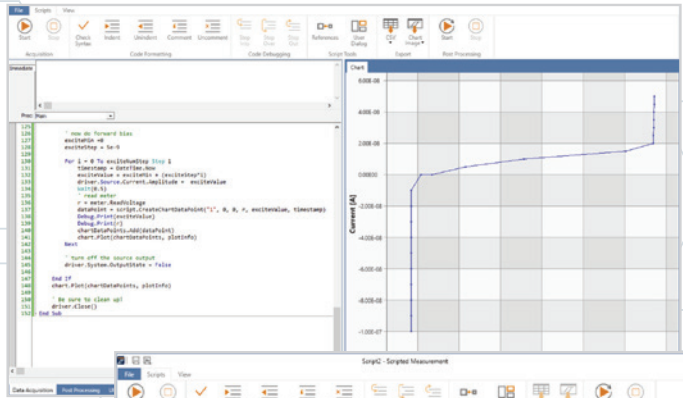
File Scripts View

Start Stop Check Syntax Indent Unindent Comment Uncomment Step Into Step Over Step Out References User Dialog CSV Chart Image Start Stop

Acquisition Code Formatting Code Debugging Script Tools Export Post Processing

Immediate

Proc: Main

126 ' now do forward bias
127 exciteMin = 0
128 exciteStep = 5e-9
129
130 For i = 0 To exciteNumStep Step 1
131 timestamp = DateTime.Now
132 exciteValue = exciteMin + (exciteStep*i)
133 driver.Source.Current.Amplitude = exciteValue
134 Wait(0.5)
135 ' read meter
136 r = meter.ReadVoltage
137 dataPoint = script.CreateChartDataPoint("1", 0, 0, r, exciteValue, timestamp)
138 Debug.Print(exciteValue)
139 Debug.Print(r)
140 chartDataPoints.Add(dataPoint)
141 chart.Plot(chartDataPoints, plotInfo)
142 Next
143
144 ' turn off the source output
145 driver.System.OutputState = False
146
147 End If
148 chart.Plot(chartDataPoints, plotInfo)
149
150 ' Be sure to clean up!
151 driver.Close()
152 End Sub

Chart

6.000E-08
4.000E-08
2.000E-08
0.000E0
-2.000E-08
-4.000E-08
-6.000E-08
-8.000E-08
-1.000E-07

Current [A]

Data Acquisition Post Processing

Script2 - Scripted Measurement

File Scripts View